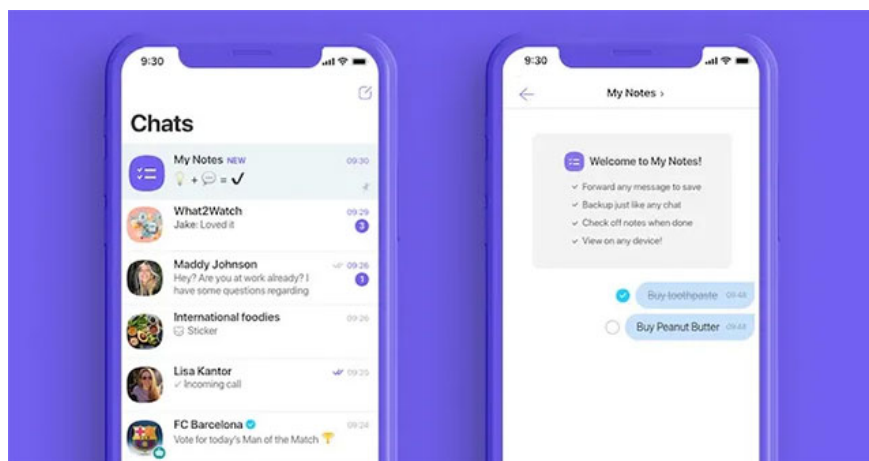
9:30

Chats

My Notes NEW 09:30
+ = ✓

What2Watch 09:29
Jake: Loved it 3

Maddy Johnson 09:26
Hey? Are you at work already? I have some questions regarding 1

International foodies 09:26
Sticker

Lisa Kantor 09:25
Incoming call

FC Barcelona 09:24
Vote for today's Man of the Match

9:30

My Notes ›

Welcome to My Notes!
Forward any message to save
Backup just like any chat
Check off notes when done
View on any device!

Buy toothpaste 09:48

Buy Peanut Butter 09:48